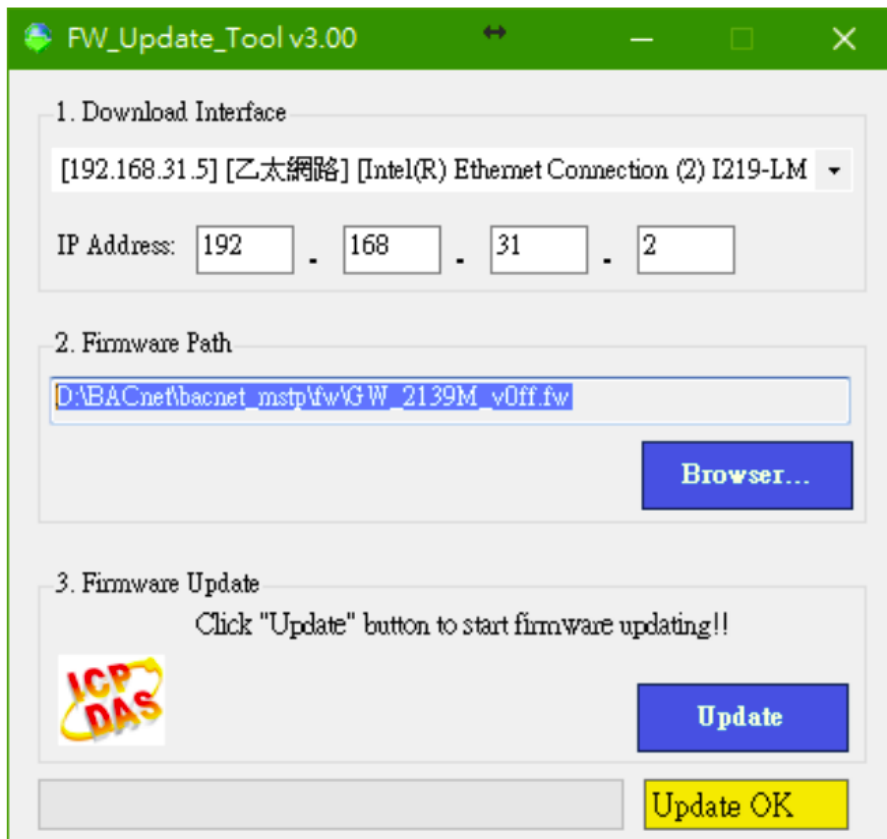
FW_Update_Tool v3.00

1. Download Interface

[192.168.31.5] [乙太網路] [Intel(R) Ethernet Connection (2) I219-LM

IP Address: 192 . 168 . 31 . 2

2. Firmware Path

D:\BACnet\bacnet_mstp\fw\GW_2139M_v0ff.fw

Browser...

3. Firmware Update

Click "Update" button to start firmware updating!!

ICP DAS

Update

Update OK